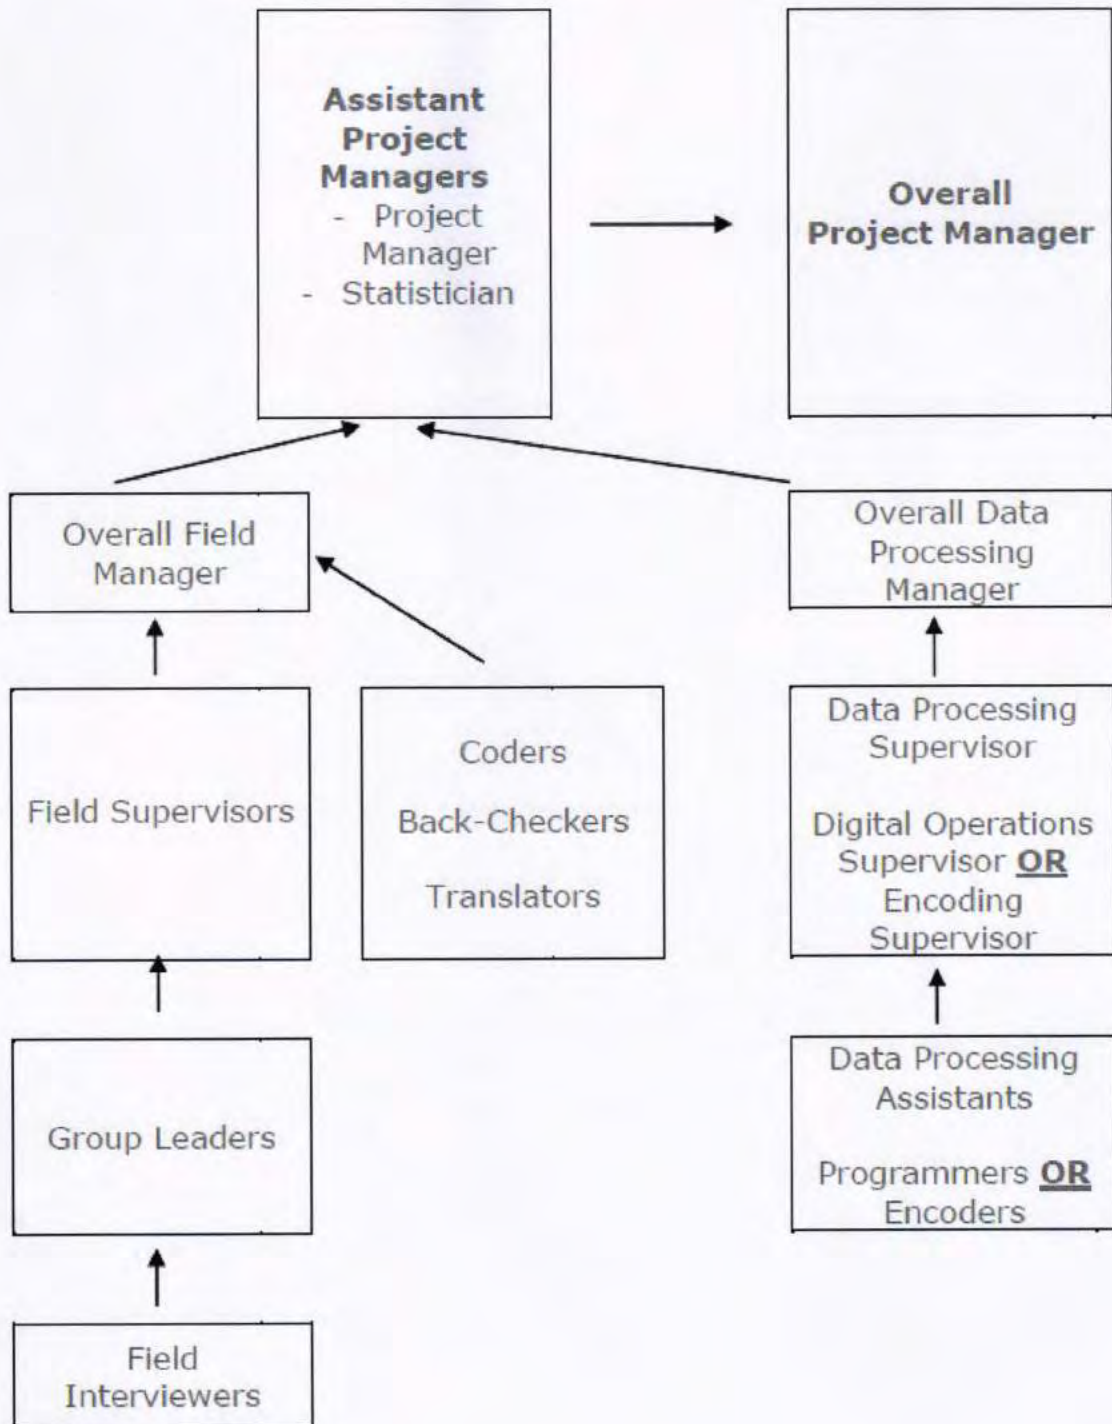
**Assistant Project Managers**
- Project Manager
- Statistician

**Overall Project Manager**

Overall Field Manager

Overall Data Processing Manager

Field Supervisors

Coders

Back-Checkers

Translators

Data Processing Supervisor

Digital Operations Supervisor **OR** Encoding Supervisor

Group Leaders

Data Processing Assistants

Programmers **OR** Encoders

Field Interviewers